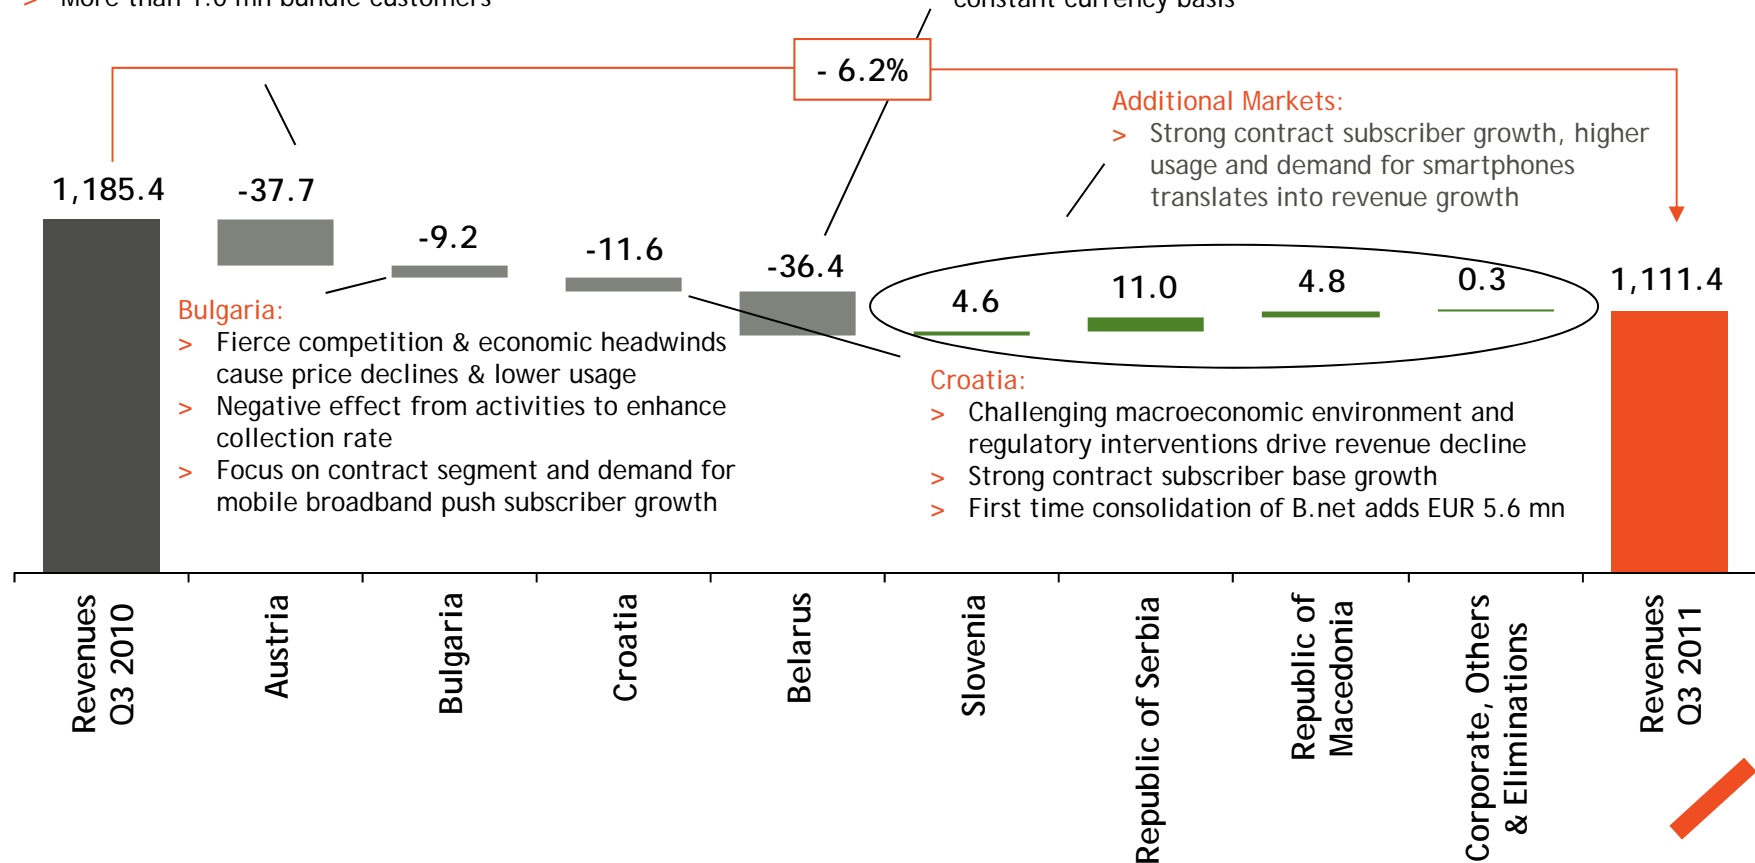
> More than 1.0 mn bundle customers

constant currency basis

- 6.2%

Additional Markets:
> Strong contract subscriber growth, higher usage and demand for smartphones translates into revenue growth

1,185.4

-37.7

-9.2

-11.6

-36.4

4.6

11.0

4.8

0.3

1,111.4

Bulgaria:
> Fierce competition & economic headwinds cause price declines & lower usage
> Negative effect from activities to enhance collection rate
> Focus on contract segment and demand for mobile broadband push subscriber growth

Croatia:
> Challenging macroeconomic environment and regulatory interventions drive revenue decline
> Strong contract subscriber base growth
> First time consolidation of B.net adds EUR 5.6 mn

Revenues Q3 2010

Austria

Bulgaria

Croatia

Belarus

Slovenia

Republic of Serbia

Republic of Macedonia

Corporate, Others & Eliminations

Revenues Q3 2011